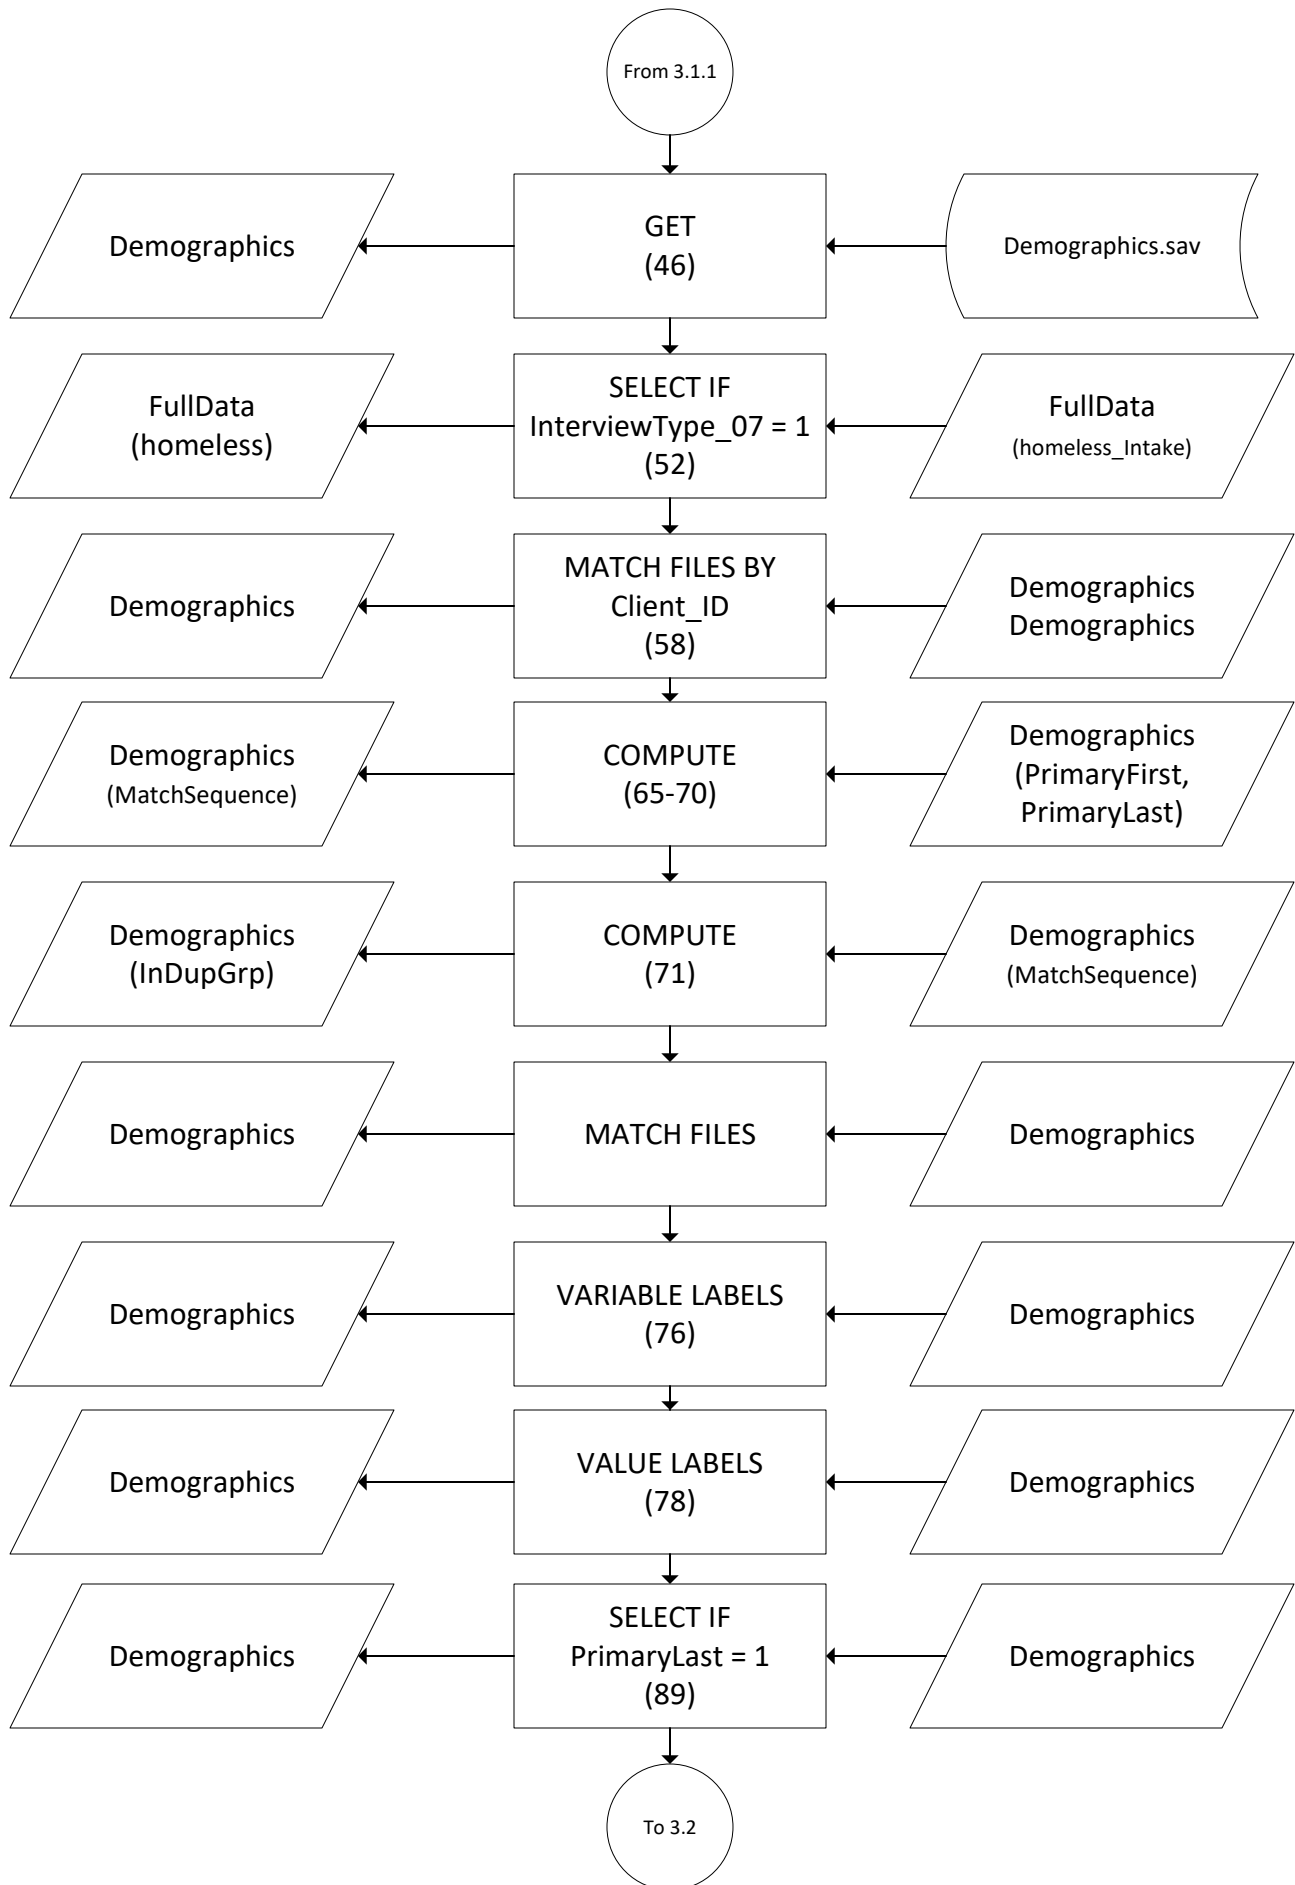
From 3.1.1

Demographics

GET
(46)

Demographics.sav

FullData
(homeless)

SELECT IF
InterviewType_07 = 1
(52)

FullData
(homeless_Intake)

Demographics

MATCH FILES BY
Client_ID
(58)

Demographics
Demographics

Demographics
(MatchSequence)

COMPUTE
(65-70)

Demographics
(PrimaryFirst,
PrimaryLast)

Demographics
(InDupGrp)

COMPUTE
(71)

Demographics
(MatchSequence)

Demographics

MATCH FILES

Demographics

Demographics

VARIABLE LABELS
(76)

Demographics

Demographics

VALUE LABELS
(78)

Demographics

Demographics

SELECT IF
PrimaryLast = 1
(89)

Demographics

To 3.2